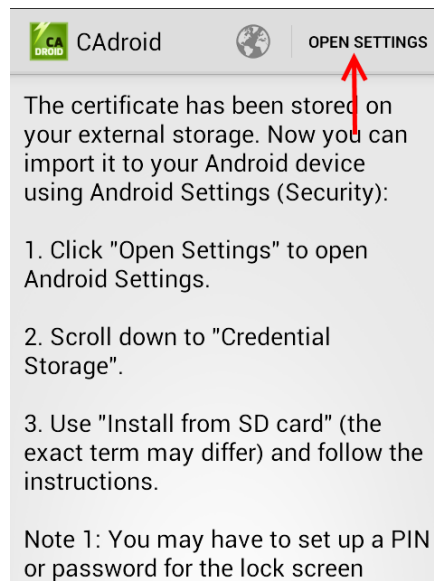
CA DROID CAdroid OPEN SETTINGS

The certificate has been stored on your external storage. Now you can import it to your Android device using Android Settings (Security):

1. Click "Open Settings" to open Android Settings.

2. Scroll down to "Credential Storage".

3. Use "Install from SD card" (the exact term may differ) and follow the instructions.

Note 1: You may have to set up a PIN or password for the lock screen